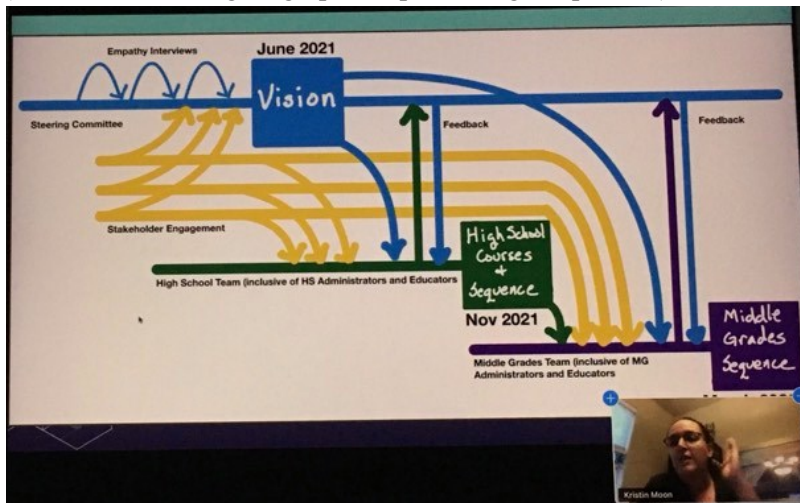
Empathy Interviews

June 2021

Vision

Steering Committee

Feedback

Feedback

Stakeholder Engagement

High School Courses + Sequence

High School Team (inclusive of HS Administrators and Educators

Nov 2021

Middle Grades Team (inclusive of MG Administrators and Educators

Middle Grades Sequence

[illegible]

Kristin Moon